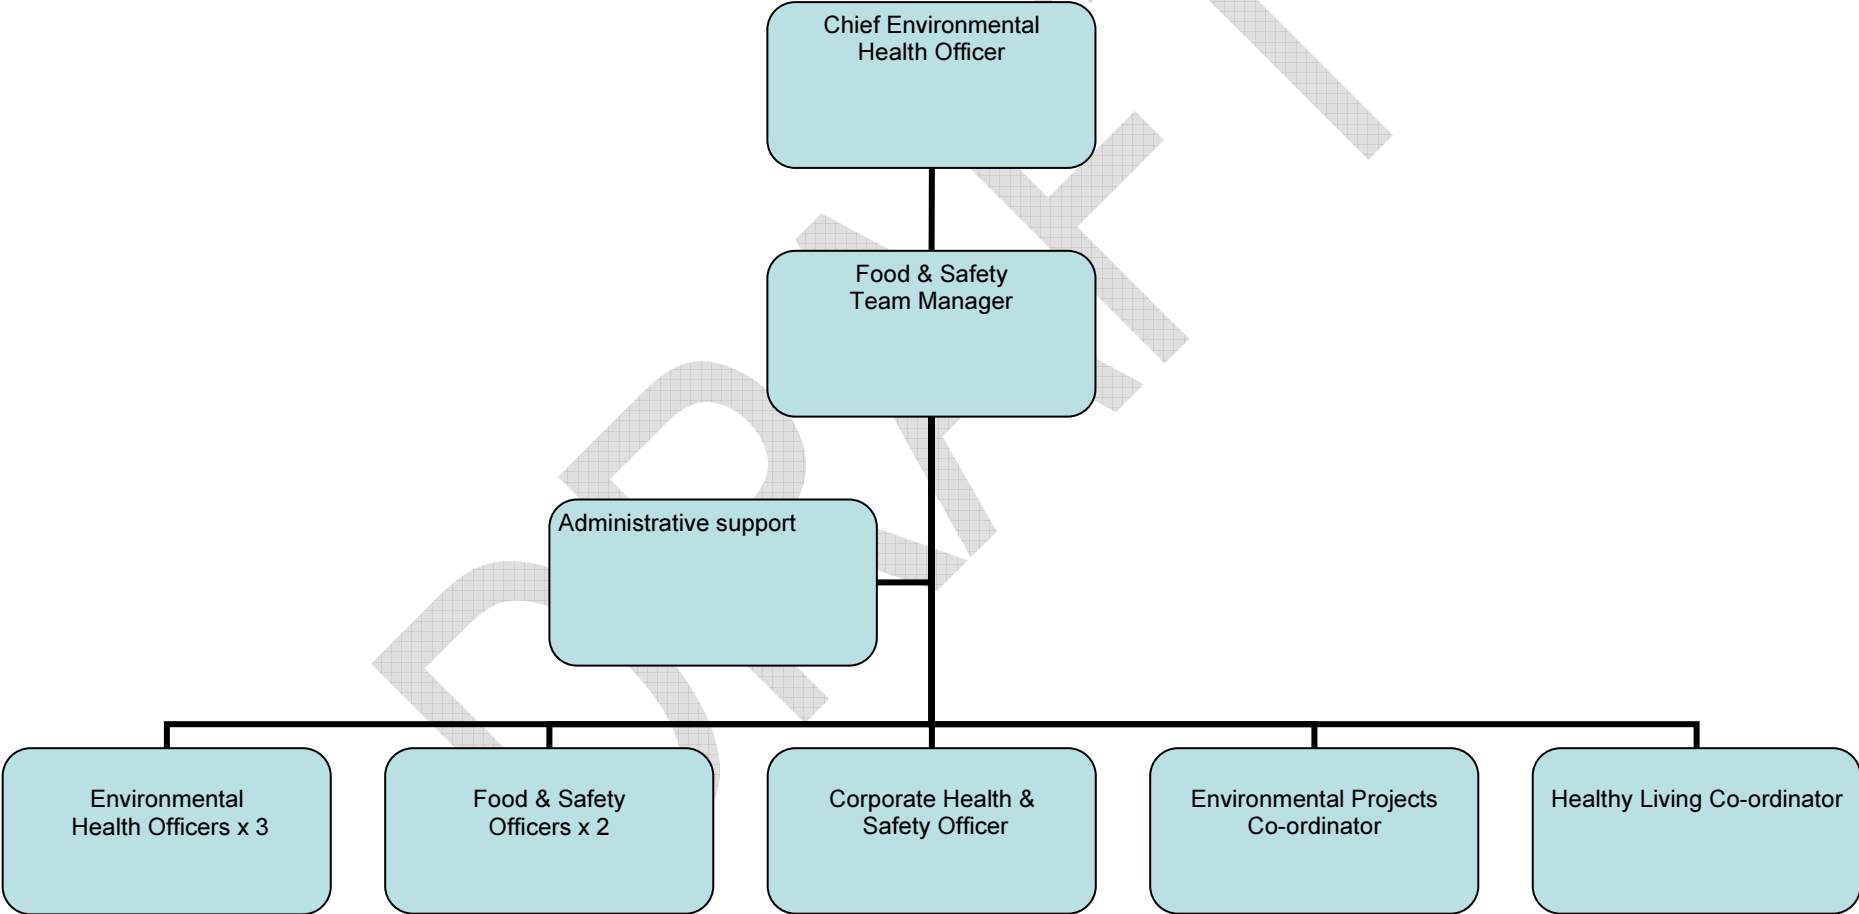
DRAFT

Chief Environmental Health Officer

Food & Safety Team Manager

Administrative support

Environmental Health Officers x 3

Food & Safety Officers x 2

Corporate Health & Safety Officer

Environmental Projects Co-ordinator

Healthy Living Co-ordinator